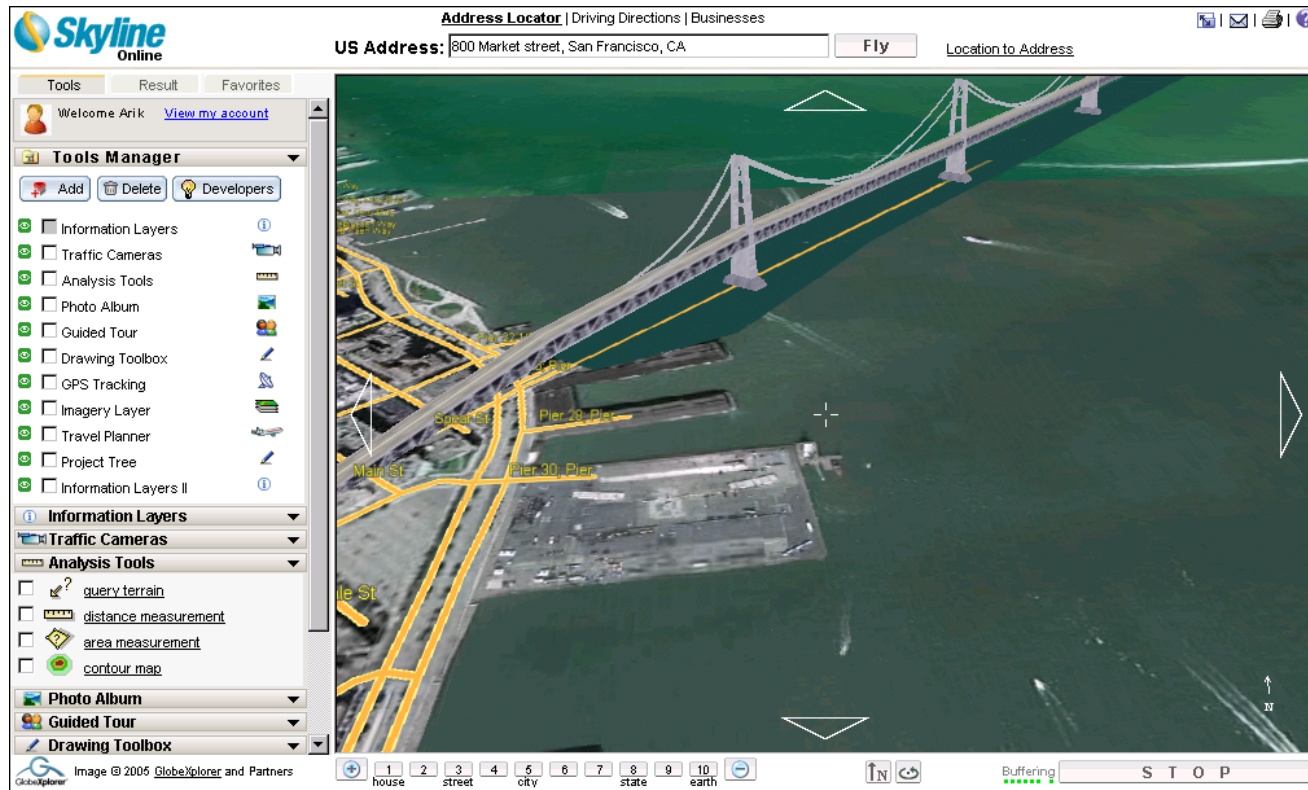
Skyline Online

Address Locator | Driving Directions | Businesses

US Address: 800 Market street, San Francisco, CA

Fly

Location to Address

Tools | Result | Favorites

Welcome Arik View my account

Tools Manager

Add | Delete | Developers

Information Layers
Traffic Cameras
Analysis Tools
Photo Album
Guided Tour
Drawing Toolbox
GPS Tracking
Imagery Layer
Travel Planner
Project Tree
Information Layers II

Information Layers
Traffic Cameras
Analysis Tools

query terrain
distance measurement
area measurement
contour map

Photo Album
Guided Tour
Drawing Toolbox

GlobeXplorer Image © 2005 GlobeXplorer and Partners

Pier 28, Pier
Pier 30, Pier
Spear St
Main St
le St

N

1 house 2 3 street 4 5 city 6 7 8 state 9 10 earth

Buffering

S T O P